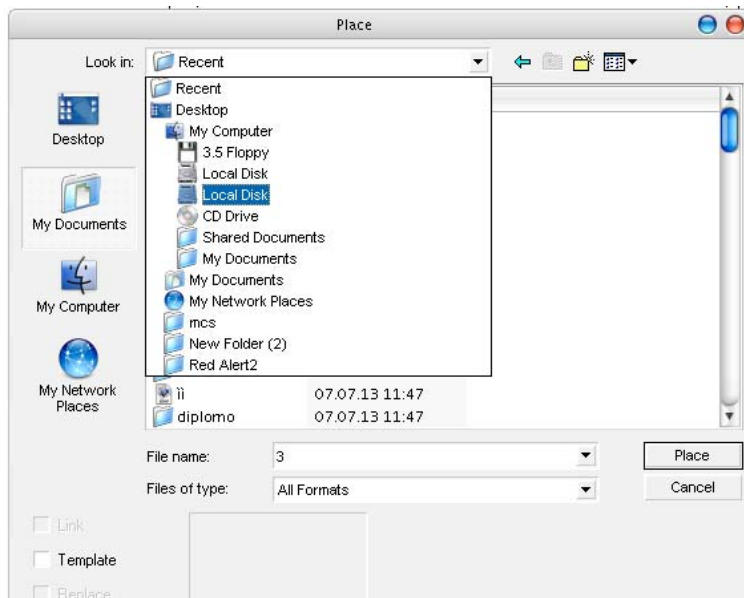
Place

Look in: Recent

Recent
Desktop
My Computer
3.5 Floppy
Local Disk
Local Disk
CD Drive
Shared Documents
My Documents
My Documents
My Network Places
mcs
New Folder (2)
Red Alert2

Desktop

My Documents

My Computer

My Network Places

ìì 07.07.13 11:47
diplomo 07.07.13 11:47

File name: 3

Files of type: All Formats

Place

Cancel

Link

Template

Replace